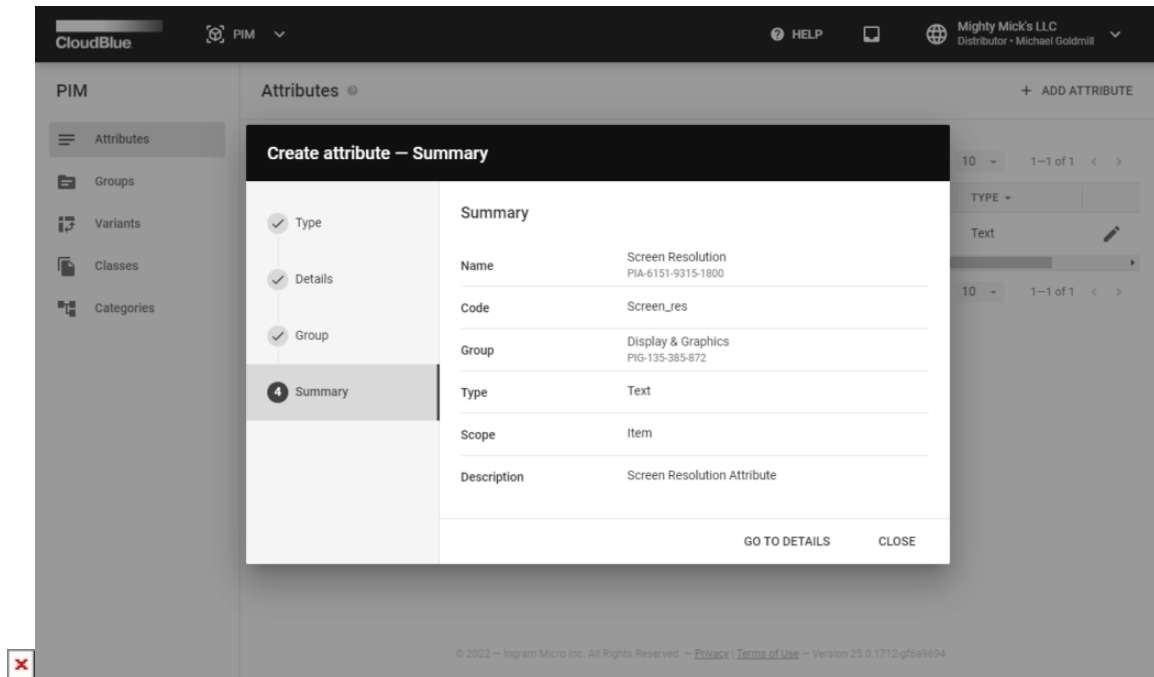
CloudBlue PIM

HELP

Mighty Mick's LLC
Distributor • Michael Goldmill

PIM

Attributes

Groups

Variants

Classes

Categories

Attributes

+ ADD ATTRIBUTE

10 1–1 of 1

TYPE

Text

10 1–1 of 1

Create attribute — Summary

Type

Details

Group

4 Summary

Summary

| | |
|---|---|
| Name | Screen Resolution<br>PIA-6151-9315-1800 |
| Code | Screen_res |
| Group | Display & Graphics<br>PIG-135-385-872 |
| Type | Text |
| Scope | Item |
| Description | Screen Resolution Attribute |

GO TO DETAILS CLOSE

© 2022 — Ingram Micro Inc. All Rights Reserved. — Privacy | Terms of Use — Version 25.0.1712-gf6a9694